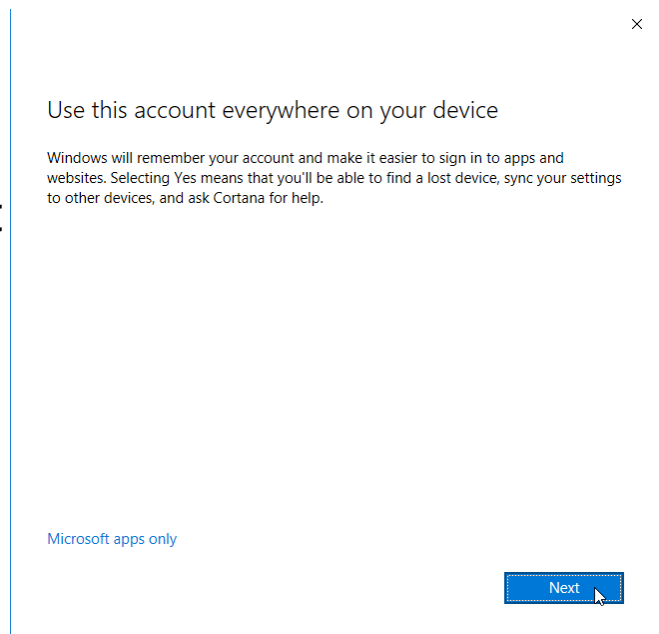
×

Use this account everywhere on your device

Windows will remember your account and make it easier to sign in to apps and websites. Selecting Yes means that you'll be able to find a lost device, sync your settings to other devices, and ask Cortana for help.

Microsoft apps only

Next